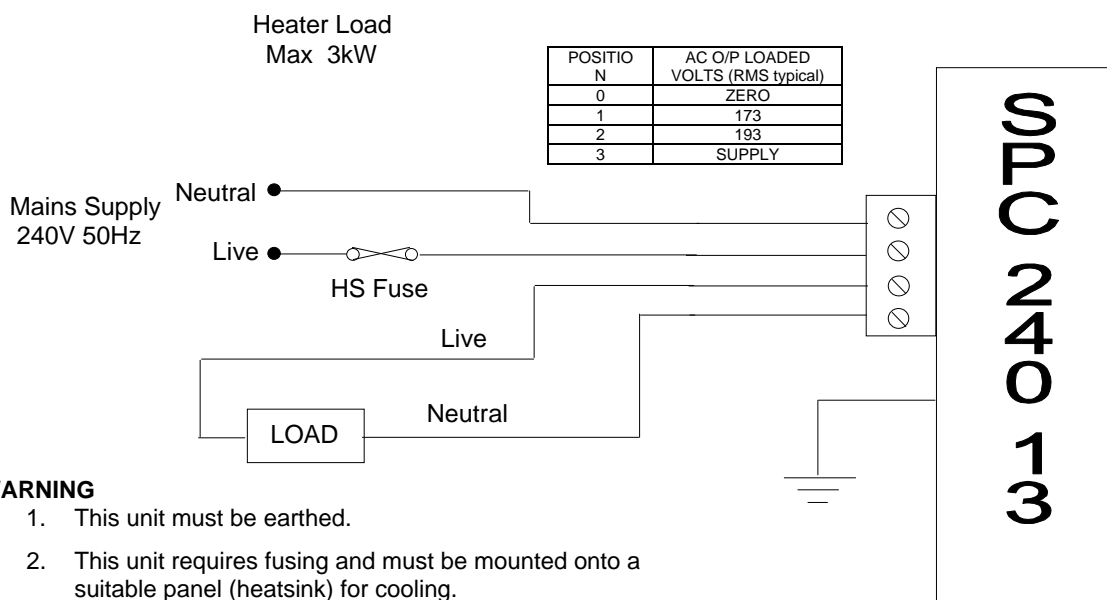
Heater Load
Max 3kW

| POSITIO N | AC O/P LOADED VOLTS (RMS typical) |
|---|---|
| 0 | ZERO |
| 1 | 173 |
| 2 | 193 |
| 3 | SUPPLY |

Mains Supply
240V 50Hz

Neutral

Live

HS Fuse

Live

LOAD

Neutral

SPC 240 13

ARNING
1. This unit must be earthed.
2. This unit requires fusing and must be mounted onto a suitable panel (heatsink) for cooling.